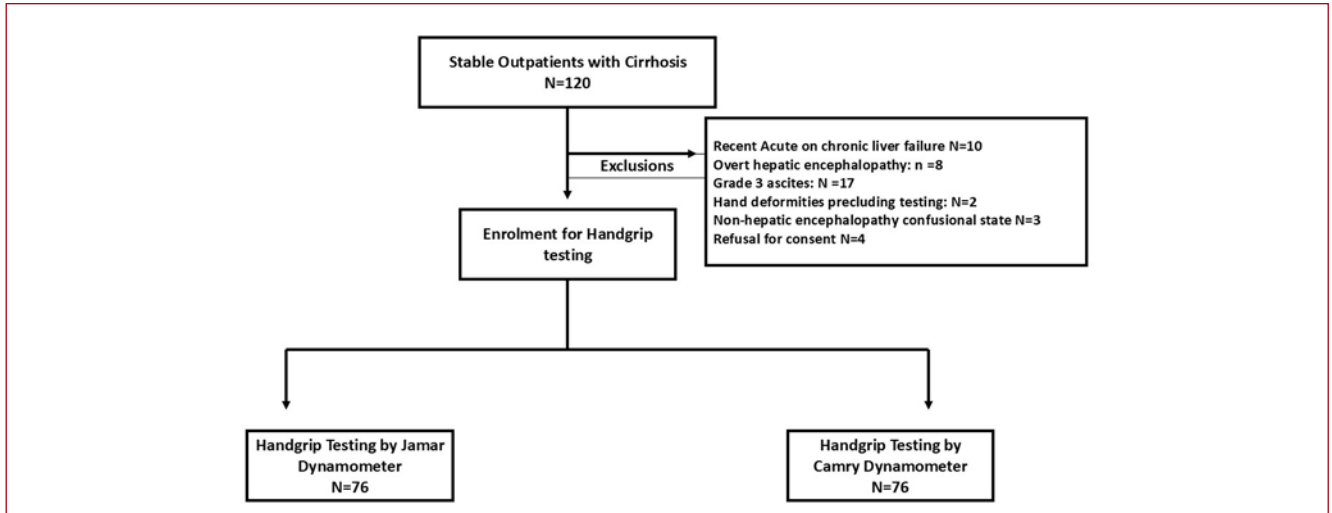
Stable Outpatients with Cirrhosis
N=120

Exclusions

Recent Acute on chronic liver failure N=10
Overt hepatic encephalopathy: n =8
Grade 3 ascites: N =17
Hand deformities precluding testing: N=2
Non-hepatic encephalopathy confusional state N=3
Refusal for consent N=4

Enrolment for Handgrip testing

Handgrip Testing by Jamar Dynamometer
N=76

Handgrip Testing by Camry Dynamometer
N=76